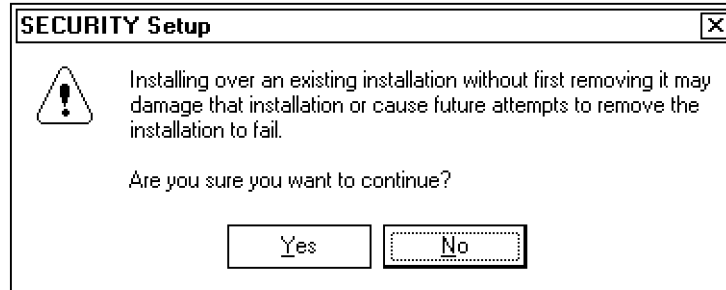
SECURITY Setup

Installing over an existing installation without first removing it may damage that installation or cause future attempts to remove the installation to fail.

Are you sure you want to continue?

Yes

No